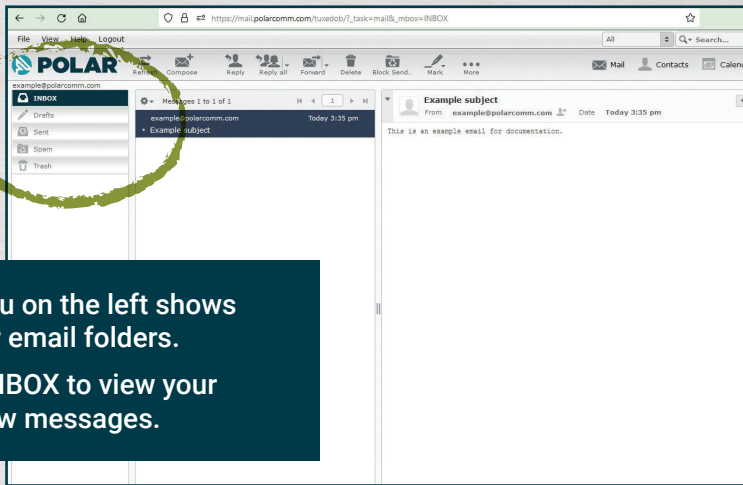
https://mail.polarcomm.com/tuxedob/?_task=mail&_mbox=INBOX

File View Help Logout

All Search...

POLAR Refresh Compose Reply Reply all Forward Delete Block Send... Mark More

Mail Contacts Calend

example@polarcomm.com

INBOX
Drafts
Sent
Spam
Trash

Messages 1 to 1 of 1

1

example@polarcomm.com Today 3:35 pm
Example subject

Example subject
From example@polarcomm.com Date Today 3:35 pm

This is an example email for documentation.

u on the left shows
r email folders.

INBOX to view your
w messages.